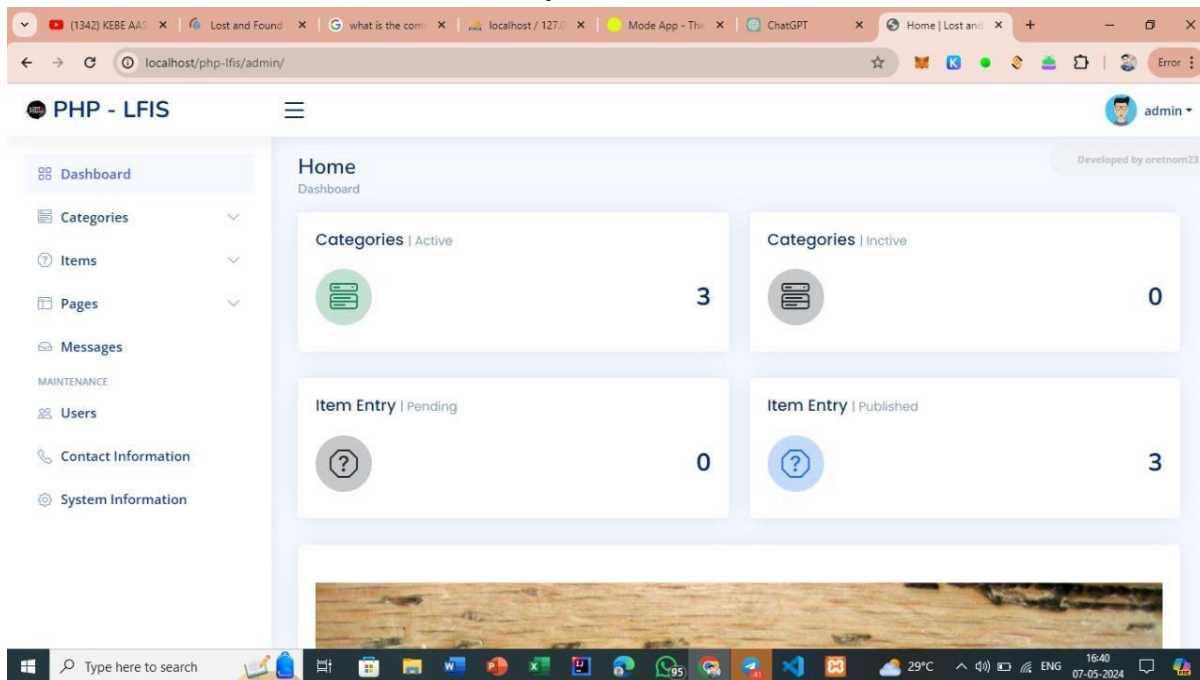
(1342) KEBE AAS × | Lost and Found × | what is the com × | localhost / 127.0 × | Mode App - The × | ChatGPT × | Home | Lost and × | +

localhost/php-lfis/admin/

Error

PHP - LFIS

admin

Dashboard

Categories

Items

Pages

Messages

MAINTENANCE

Users

Contact Information

System Information

Home
Dashboard

Developed by oretnom23

Categories | Active

3

Categories | Inctive

0

Item Entry | Pending

0

Item Entry | Published

3

Type here to search

95

29°C ENG 16:40 07-05-2024